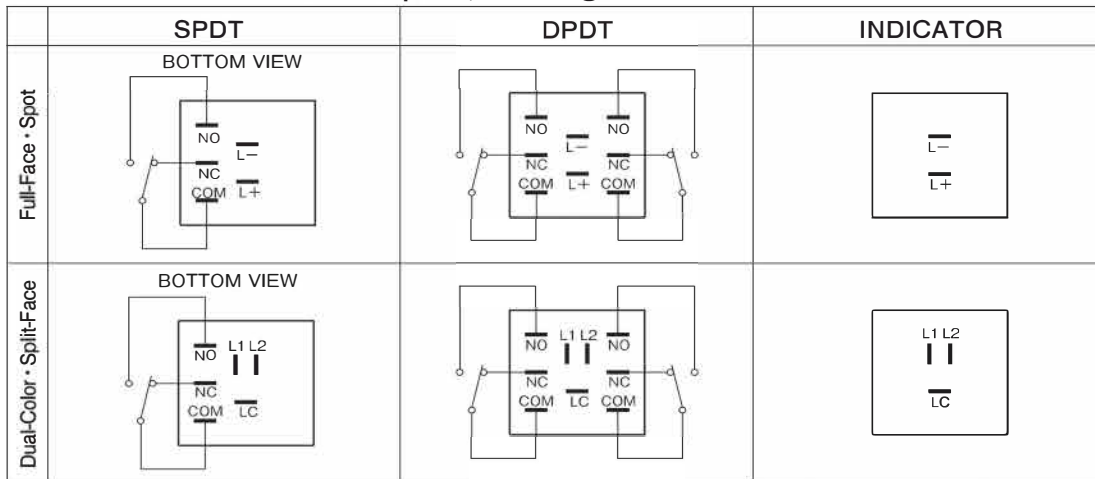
| | SPDT | DPDT | INDICATOR |
|---|---|---|---|
| Full-Face · Spot | BOTTOM VIEW NO L− NC L+ COM | NO NO L− NC NC COM L+ COM | L− L+ |
| Dual-Color · Split-Face | BOTTOM VIEW NO L1 L2 NC COM LC | NO L1 L2 NO NC NC COM LC COM | L1 L2 LC |